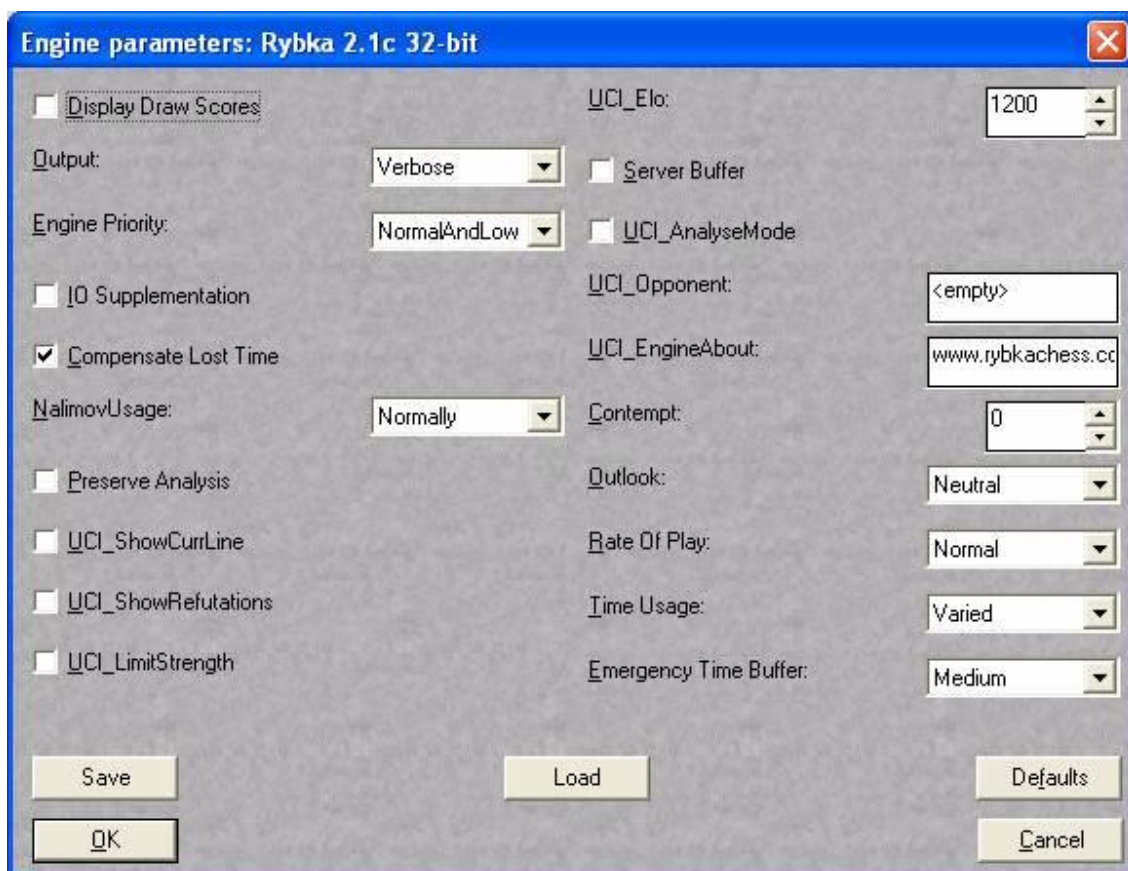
Engine parameters: Rybka 2.1c 32-bit

Display Draw Scores

Output: Verbose

Engine Priority: NormalAndLow

IO Supplementation

Compensate Lost Time

NalimovUsage: Normally

Preserve Analysis

UCI_ShowCurrLine

UCI_ShowRefutations

UCI_LimitStrength

UCI_Elo: 1200

Server Buffer

UCI_AnalyseMode

UCI_Opponent: <empty>

UCI_EngineAbout: www.rybkachess.co

Contempt: 0

Outlook: Neutral

Rate Of Play: Normal

Time Usage: Varied

Emergency Time Buffer: Medium

Save

Load

Defaults

OK

Cancel